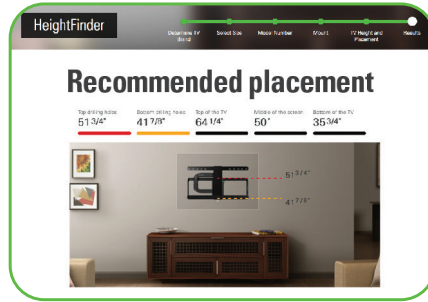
HeightFinder

Determine TV Brand

Select Size

Model Number

Mount

TV Height and Placement

Results

Recommended placement

Top drilling holes
51 3/4"

Bottom drilling holes
41 7/8"

Top of the TV
64 1/4"

Middle of the screen
50"

Bottom of the TV
35 3/4"

51 3/4"

41 7/8"